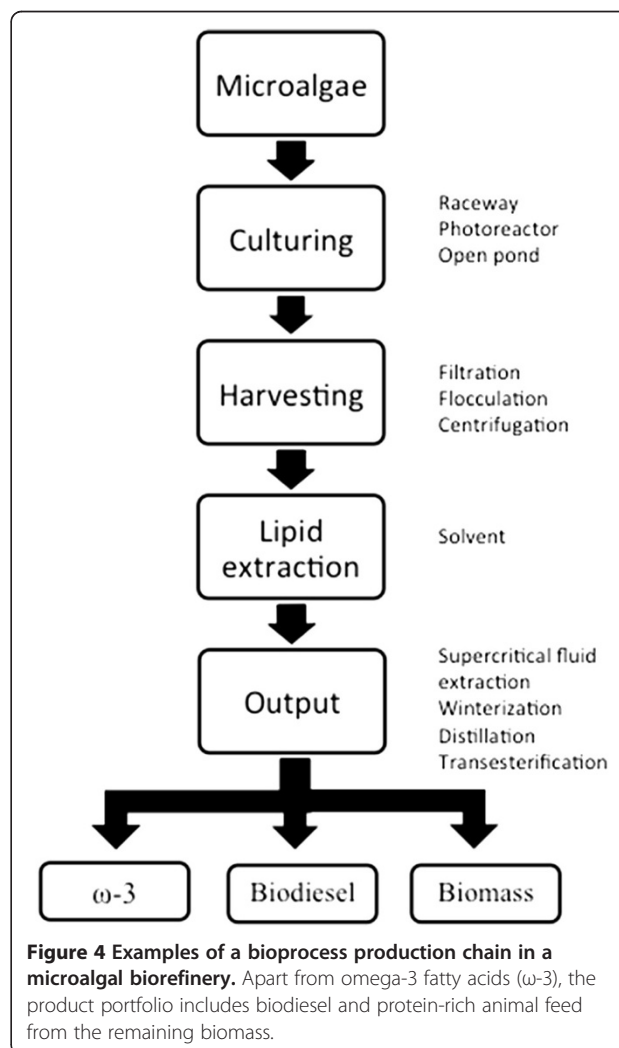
Microalgae

Culturing

Raceway
Photoreactor
Open pond

Harvesting

Filtration
Flocculation
Centrifugation

Lipid extraction

Solvent

Output

Supercritical fluid extraction
Winterization
Distillation
Transesterification

ω-3

Biodiesel

Biomass

**Figure 4 Examples of a bioprocess production chain in a microalgal biorefinery.** Apart from omega-3 fatty acids (ω-3), the product portfolio includes biodiesel and protein-rich animal feed from the remaining biomass.